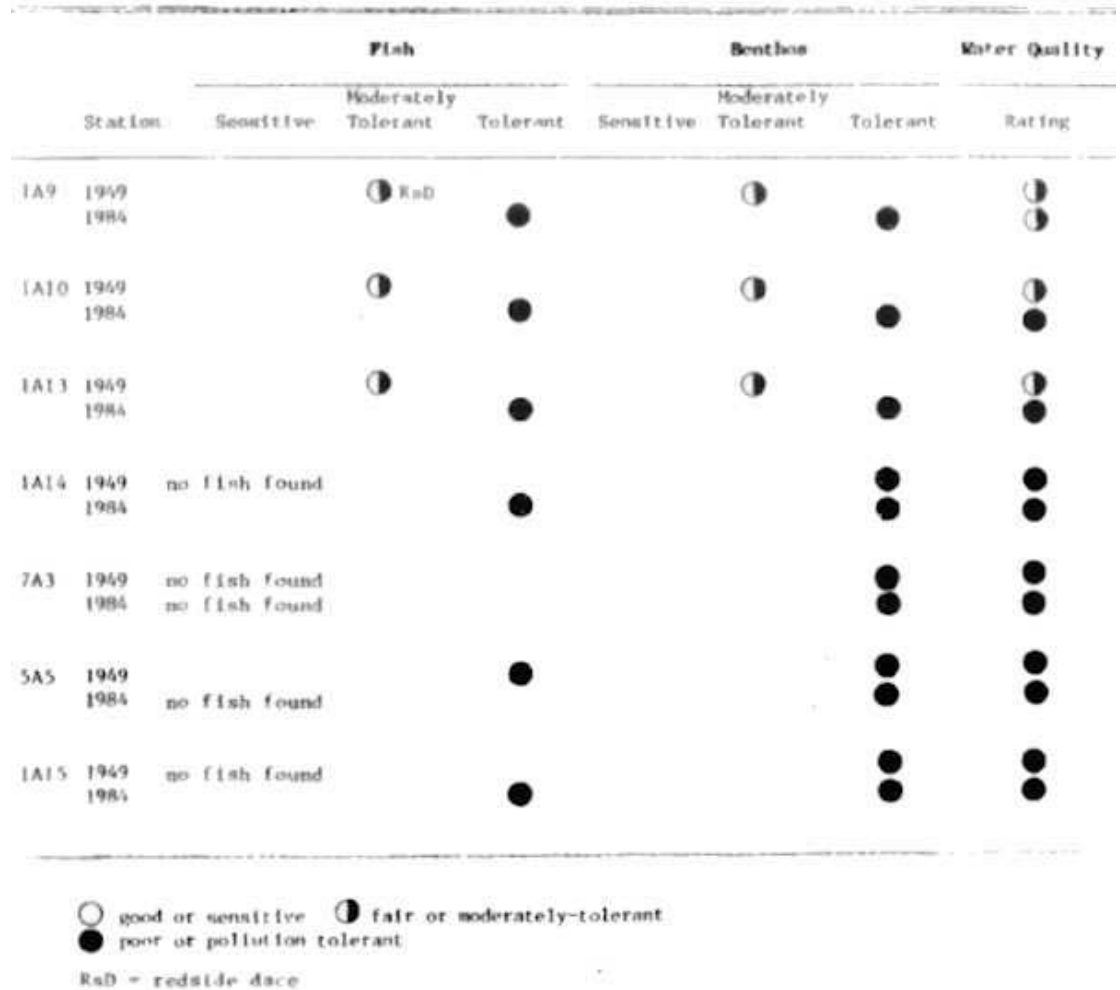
| | Fish | | | Benthos | | | Water Quality |
|---|---|---|---|---|---|---|---|
| Station | Sensitive | Moderately Tolerant | Tolerant | Sensitive | Moderately Tolerant | Tolerant | Rating |
| 1A9 1949 | | ◑ RsD | | | ◑ | | ◑ |
| 1984 | | | ● | | | ● | ◑ |
| 1A10 1949 | | ◑ | | | ◑ | | ◑ |
| 1984 | | | ● | | | ● | ● |
| 1A13 1949 | | ◑ | | | ◑ | | ◑ |
| 1984 | | | ● | | | ● | ● |
| 1A14 1949 | no fish found | | | | | ● | ● |
| 1984 | | | ● | | | ● | ● |
| 7A3 1949 | no fish found | | | | | ● | ● |
| 1984 | no fish found | | | | | ● | ● |
| 5A5 1949 | | | ● | | | ● | ● |
| 1984 | no fish found | | | | | ● | ● |
| 1A15 1949 | no fish found | | | | | ● | ● |
| 1984 | | | ● | | | ● | ● |

○ good or sensitive ◑ fair or moderately-tolerant
● poor or pollution tolerant

RsD = redside dace